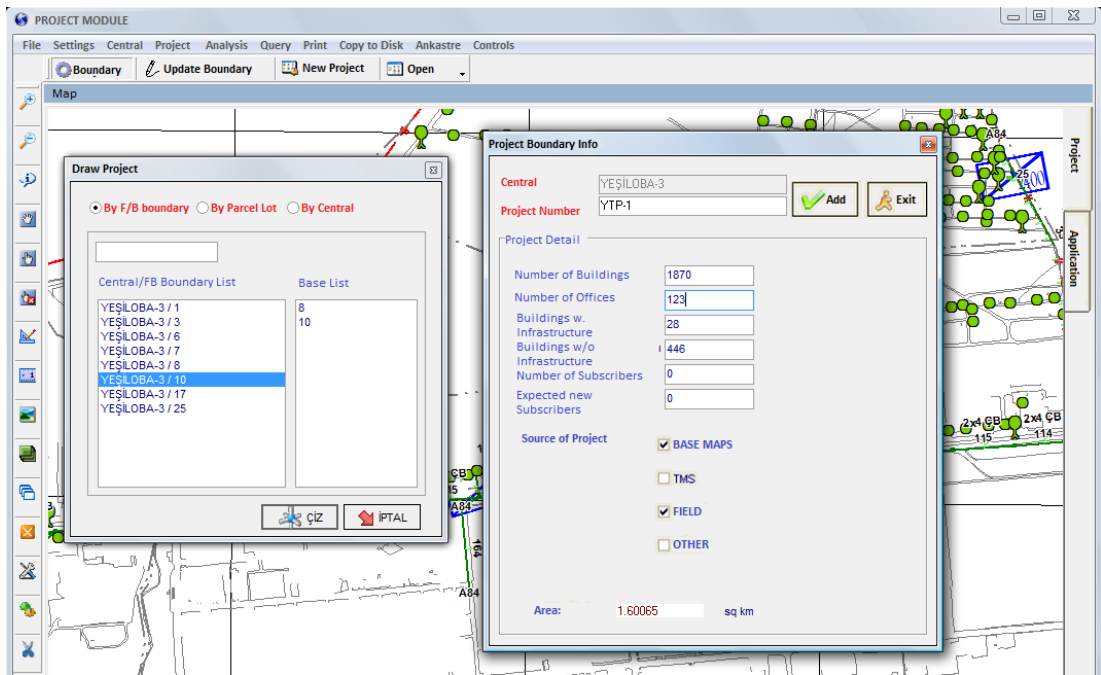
PROJECT MODULE

File Settings Central Project Analysis Query Print Copy to Disk Ankastre Controls

Boundary Update Boundary New Project Open

Map

Project

Application

Draw Project

By F/B boundary By Parcel Lot By Central

Central/FB Boundary List

Base List

YEŞİLOBA-3 / 1
YEŞİLOBA-3 / 3
YEŞİLOBA-3 / 6
YEŞİLOBA-3 / 7
YEŞİLOBA-3 / 8
YEŞİLOBA-3 / 10
YEŞİLOBA-3 / 17
YEŞİLOBA-3 / 25

8
10

ÇİZ İPTAL

Project Boundary Info

Central YEŞİLOBA-3
Project Number YTP-1

Add Exit

Project Detail

| | |
|---|---|
| Number of Buildings | 1870 |
| Number of Offices | 123 |
| Buildings w. Infrastructure | 28 |
| Buildings w/o Infrastructure | 446 |
| Number of Subscribers | 0 |
| Expected new Subscribers | 0 |

Source of Project

BASE MAPS
TMS
FIELD
OTHER

Area: 1.60065 sq km

A84 25 2x4 CB 2x4 CB 115 114 CB A84 A84